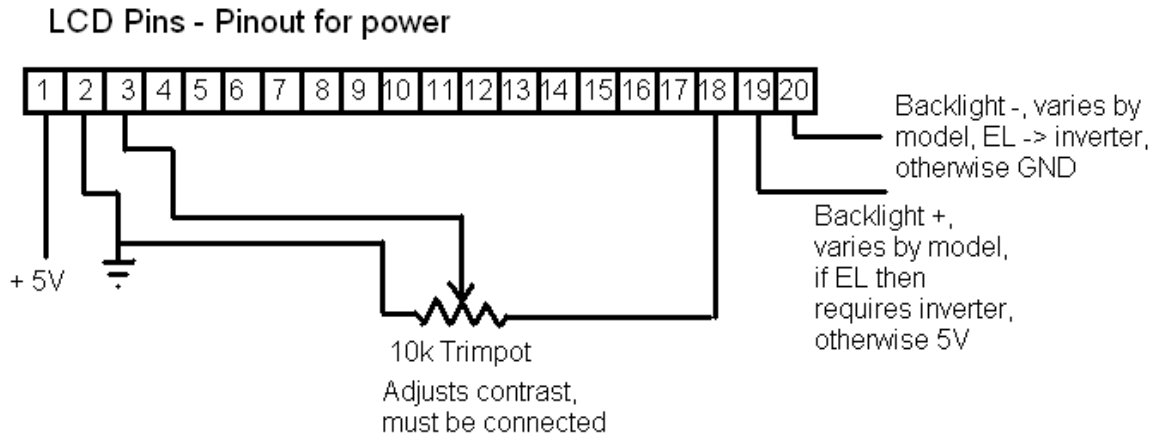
LCD Pins - Pinout for power

| 1 | 2 | 3 | 4 | 5 | 6 | 7 | 8 | 9 | 10 | 11 | 12 | 13 | 14 | 15 | 16 | 17 | 18 | 19 | 20 |
|---|---|---|---|---|---|---|---|---|---|---|---|---|---|---|---|---|---|---|---|

Backlight -, varies by model, EL -> inverter, otherwise GND

Backlight +, varies by model, if EL then requires inverter, otherwise 5V

+ 5V

10k Trimpot

Adjusts contrast, must be connected